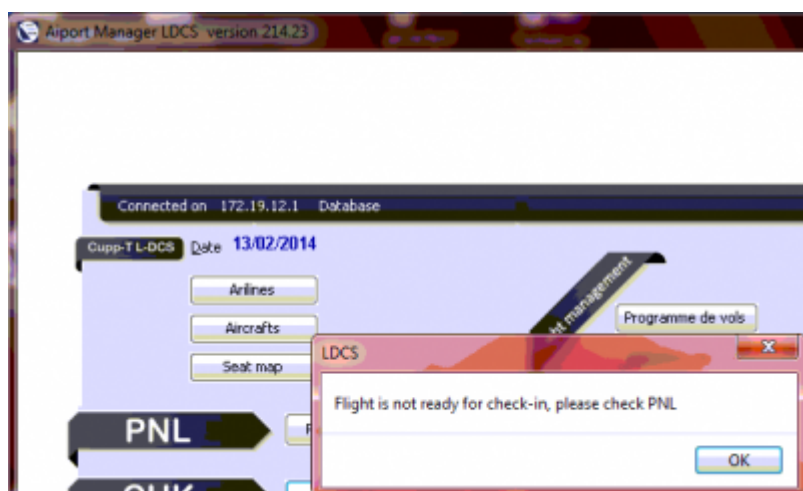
Aiport Manager LDCS version 214.23

Connected on 172.19.12.1 Database

Cupp-T L-DCS Date 13/02/2014

Arilines

Aircrafts

Seat map

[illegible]ht management

Programme de vols

PNL

LDCS

x

Flight is not ready for check-in, please check PNL

OK